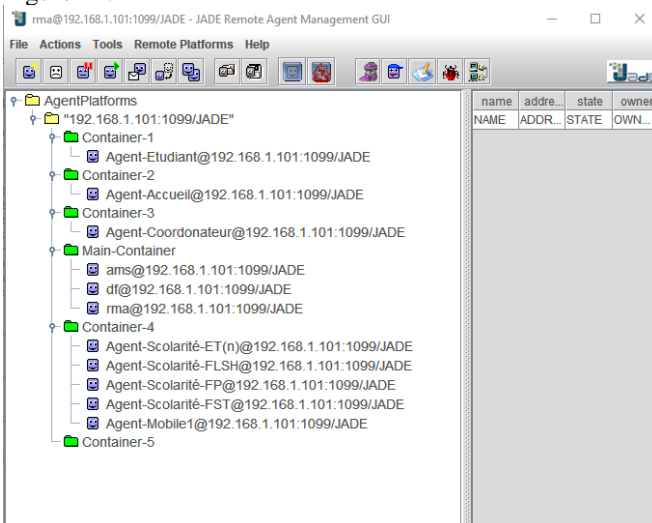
rma@192.168.1.101:1099/JADE - JADE Remote Agent Management GUI

File Actions Tools Remote Platforms Help

AgentPlatforms
"192.168.1.101:1099/JADE"
Container-1
Agent-Etudiant@192.168.1.101:1099/JADE
Container-2
Agent-Accueil@192.168.1.101:1099/JADE
Container-3
Agent-Coordonateur@192.168.1.101:1099/JADE
Main-Container
ams@192.168.1.101:1099/JADE
df@192.168.1.101:1099/JADE
rma@192.168.1.101:1099/JADE
Container-4
Agent-Scolarité-ET(n)@192.168.1.101:1099/JADE
Agent-Scolarité-FLSH@192.168.1.101:1099/JADE
Agent-Scolarité-FP@192.168.1.101:1099/JADE
Agent-Scolarité-FST@192.168.1.101:1099/JADE
Agent-Mobile1@192.168.1.101:1099/JADE
Container-5

| name | addre... | state | owner |
|---|---|---|---|
| NAME | ADDR... | STATE | OWN... |